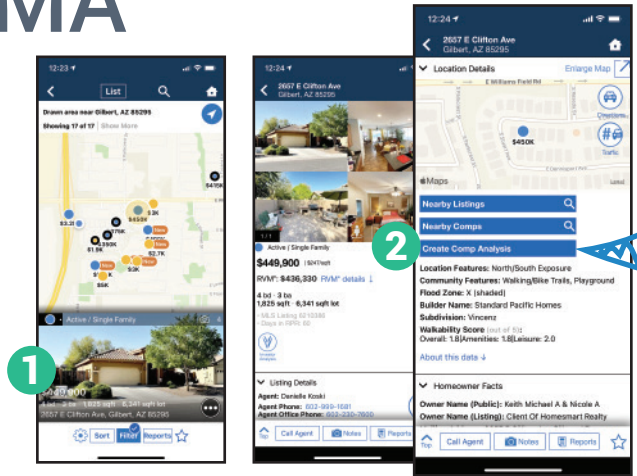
MA

12:23
List
Drawn area near Gilbert, AZ 85295
Showing 17 of 17 Show More
$415K
$3.2K
$3K
$450K
$375K
$350K
$1.5K
$2.7K
New
$3K
$5K
Active / Single Family
$449,900
4 bd · 3 ba 1,825 sqft · 6,341 sqft lot
2657 E Clifton Ave, Gilbert, AZ 85295
Sort Filter Reports

12:24
2657 E Clifton Ave
Gilbert, AZ 85295
Active | Single Family
$449,900 | $247/sqft
RVM®: $436,330 RVM® details
4 bd · 3 ba
1,825 sqft · 6,341 sqft lot
· MLS Listing
· Days in RPR: 60
Listing Details
Agent: Danielle Koski
Agent Phone: 602-999-1681
Agent Office Phone: 602-230-7600
Top Call Agent Notes Reports

12:24
2657 E Clifton Ave
Gilbert, AZ 85295
Location Details
Enlarge Map
E Williams Field Rd
$450K
Maps
Nearby Listings
Nearby Comps
Create Comp Analysis
Location Features: North/South Exposure
Community Features: Walking/Bike Trails, Playground
Flood Zone: X (shaded)
Builder Name: Standard Pacific Homes
Subdivision: Vincenz
Walkability Score (out of 5):
Overall: 1.8|Amenities: 1.8|Leisure: 2.0
About this data
Homeowner Facts
Owner Name (Public): Keith Michael A & Nicole A
Owner Name (Listing): Client Of Homesmart Realty
Top Call Agent Notes Reports

1
2